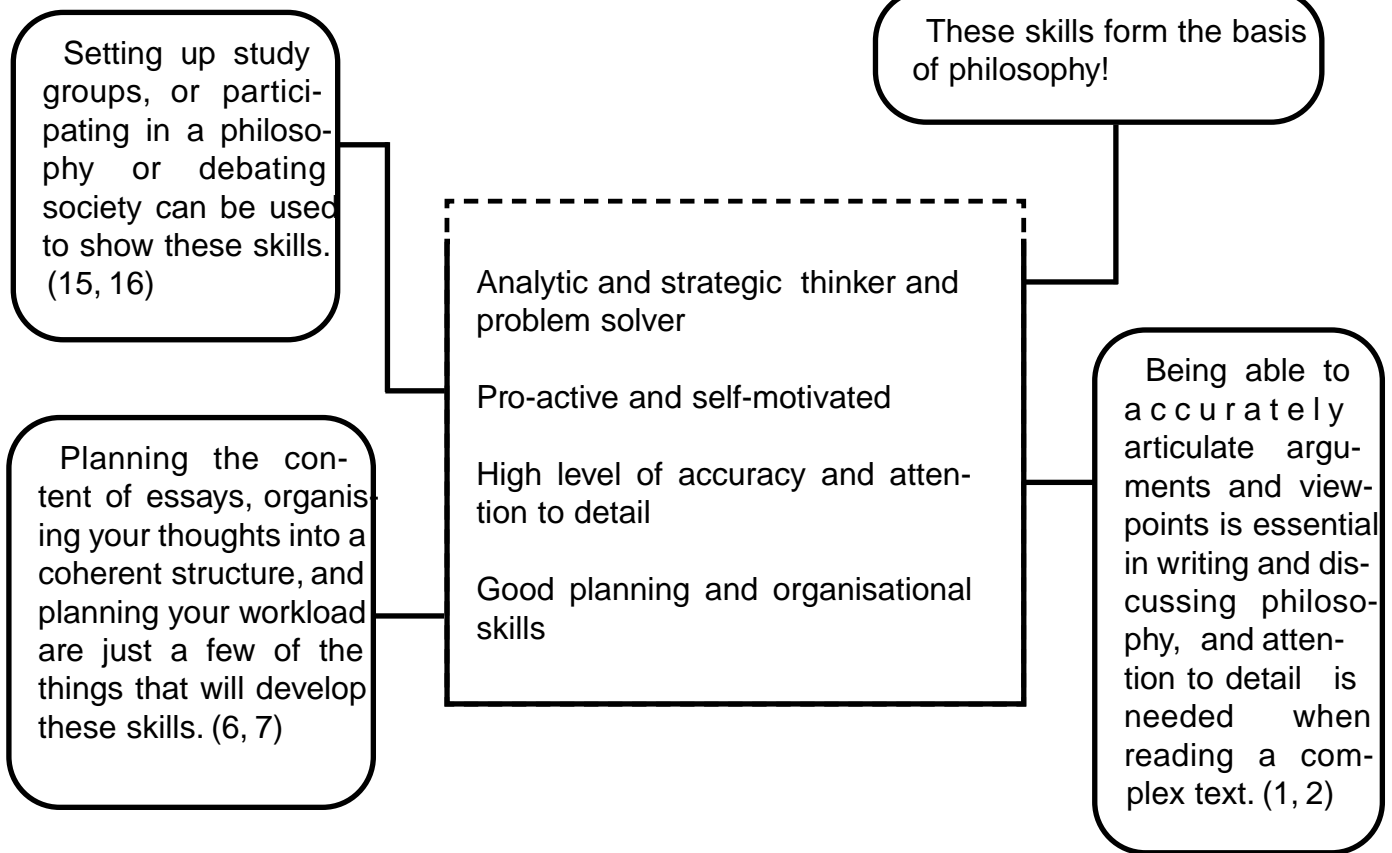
Setting up study groups, or participating in a philosophy or debating society can be used to show these skills. (15, 16)

These skills form the basis of philosophy!

Analytic and strategic thinker and problem solver

Pro-active and self-motivated

High level of accuracy and attention to detail

Good planning and organisational skills

Planning the content of essays, organising your thoughts into a coherent structure, and planning your workload are just a few of the things that will develop these skills. (6, 7)

Being able to accurately articulate arguments and viewpoints is essential in writing and discussing philosophy, and attention to detail is needed when reading a complex text. (1, 2)